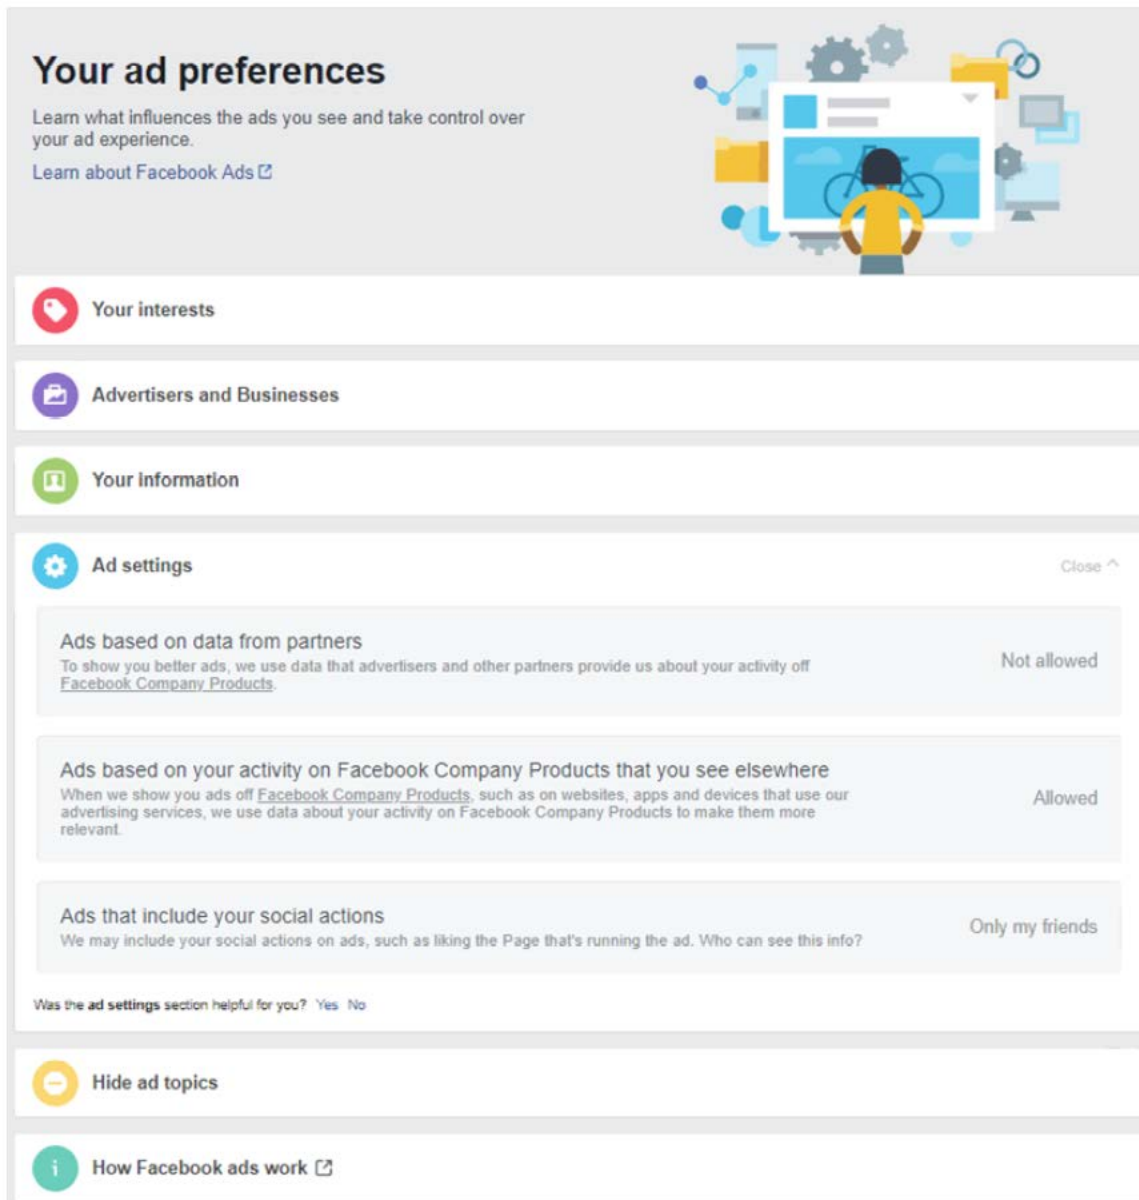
Your ad preferences

Learn what influences the ads you see and take control over your ad experience.

Learn about Facebook Ads

Your interests

Advertisers and Businesses

Your information

Ad settings

Close

Ads based on data from partners
To show you better ads, we use data that advertisers and other partners provide us about your activity off Facebook Company Products.

Not allowed

Ads based on your activity on Facebook Company Products that you see elsewhere
When we show you ads off Facebook Company Products, such as on websites, apps and devices that use our advertising services, we use data about your activity on Facebook Company Products to make them more relevant.

Allowed

Ads that include your social actions
We may include your social actions on ads, such as liking the Page that's running the ad. Who can see this info?

Only my friends

Was the ad settings section helpful for you? Yes No

Hide ad topics

How Facebook ads work